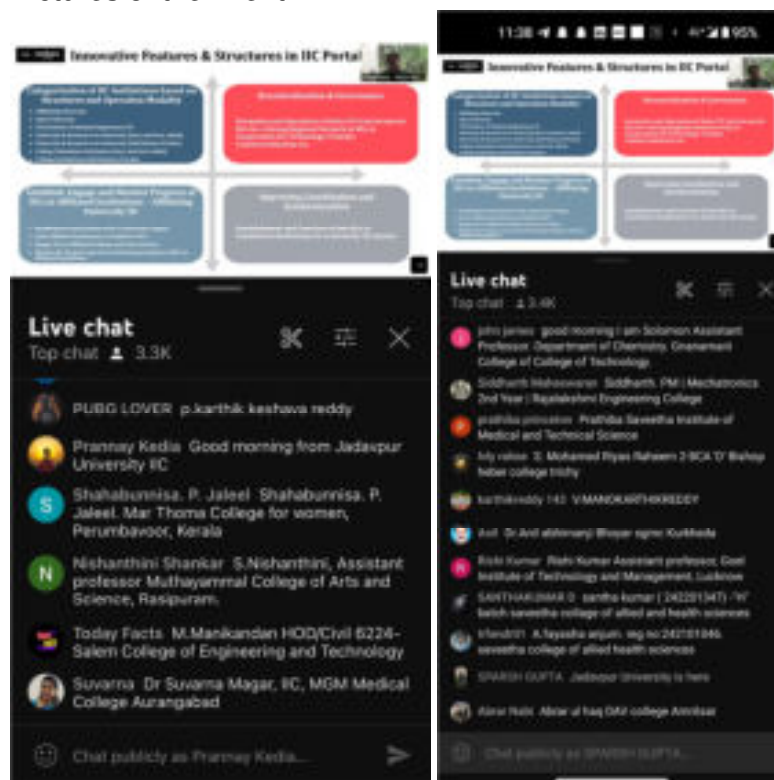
Innovative Features & Structures in IIC Portal

Live chat
Top chat 3.3K

PUBG LOVER p.karthik keshava reddy

Prannay Kedia Good morning from Jadavpur University IIC

Shahabunnisa. P. Jaleel Shahabunnisa. P. Jaleel. Mar Thoma College for women, Perumbavoor, Kerala

Nishanthini Shankar S.Nishanthini, Assistant professor Muthayammal College of Arts and Science, Rasipuram.

Today Facts M.Manikandan HOD/Civil 6224-Salem College of Engineering and Technology

Suvarna Dr Suvarna Magar, IIC, MGM Medical College Aurangabad

Chat publicly as Prannay Kedia...

11:38 95%

Innovative Features & Structures in IIC Portal

Live chat
Top chat 3.4K

john james good morning I am Solomon Assistant Professor Department of Chemistry, Gnanamani College of College of Technology

Siddharth Maheswaran Siddharth. PM | Mechatronics 2nd Year | Rajalakshmi Engineering College

prathiba princeton Prathiba Saveetha Institute of Medical and Technical Science

Ivly rahee S. Mohamed Riyas Raheem 2-BCA 'D' Bishop heber college trichy

karthikreddy 143 V.MANOKARTHIKREDDY

Anil Dr Anil alshimanji Bhoyar sgmc Kurkheda

Rishi Kumar Rishi Kumar Assistant professor, Govt Institute of Technology and Management, Lucknow

SANTHAKUMAR D santha kumar ( 242201347) - 'H' batch saveetha college of allied and health sciences

khadnm A.fayasha anjum. reg.no:242101946 saveetha college of allied health sciences

SPARSH GUPTA Jadavpur University is here

Abrar Haq Abrar ul haq DAV college Amritsar

Chat publicly as SPARSH GUPTA...